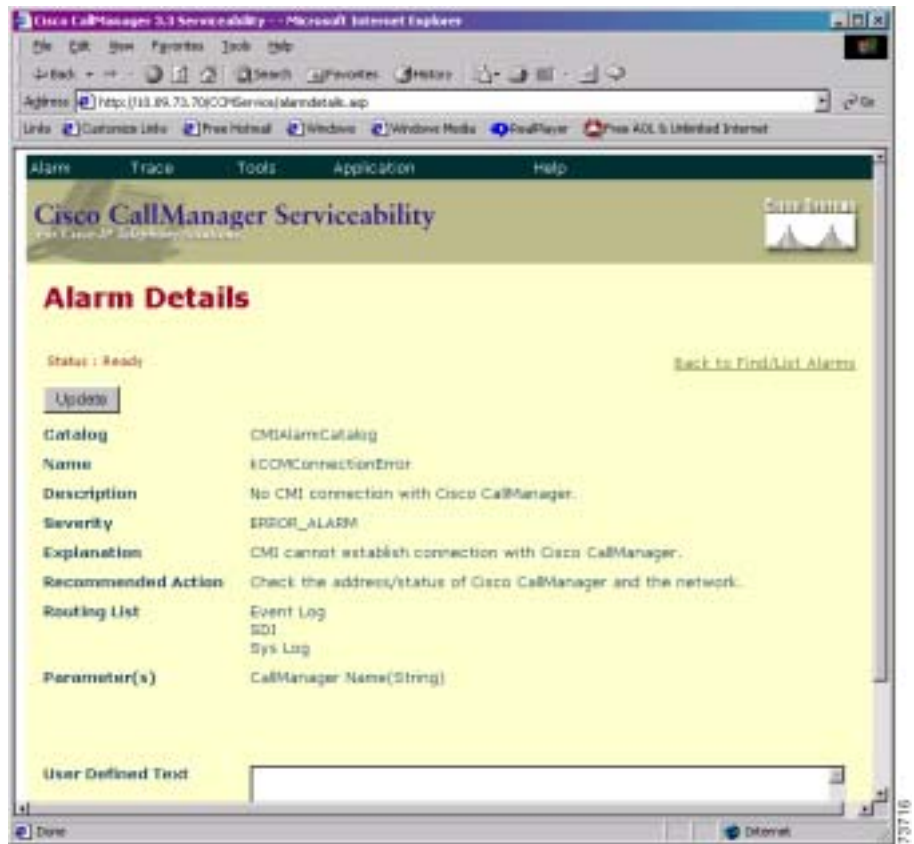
Cisco CallManager 3.3 Serviceability - Microsoft Internet Explorer

File Edit View Favorites Tools Help

Back Search Favorites History

Address http://10.89.73.70/CCMService/alarmdetails.asp Go

Links Customize Links Free Hotmail Windows Windows Media RealPlayer Free AOL & Unlimited Internet

Alarm Trace Tools Application Help

Cisco CallManager Serviceability

For Cisco IP Telephony Solutions

Cisco Systems

Alarm Details

Status : Ready

Back to Find/List Alarms

Update

Catalog CMIAlarmCatalog

Name kCCMConnectionError

Description No CMI connection with Cisco CallManager.

Severity ERROR_ALARM

Explanation CMI cannot establish connection with Cisco CallManager.

Recommended Action Check the address/status of Cisco CallManager and the network.

Routing List Event Log
SDI
Sys Log

Parameter(s) CallManager Name(String)

User Defined Text

Done Internet

73716